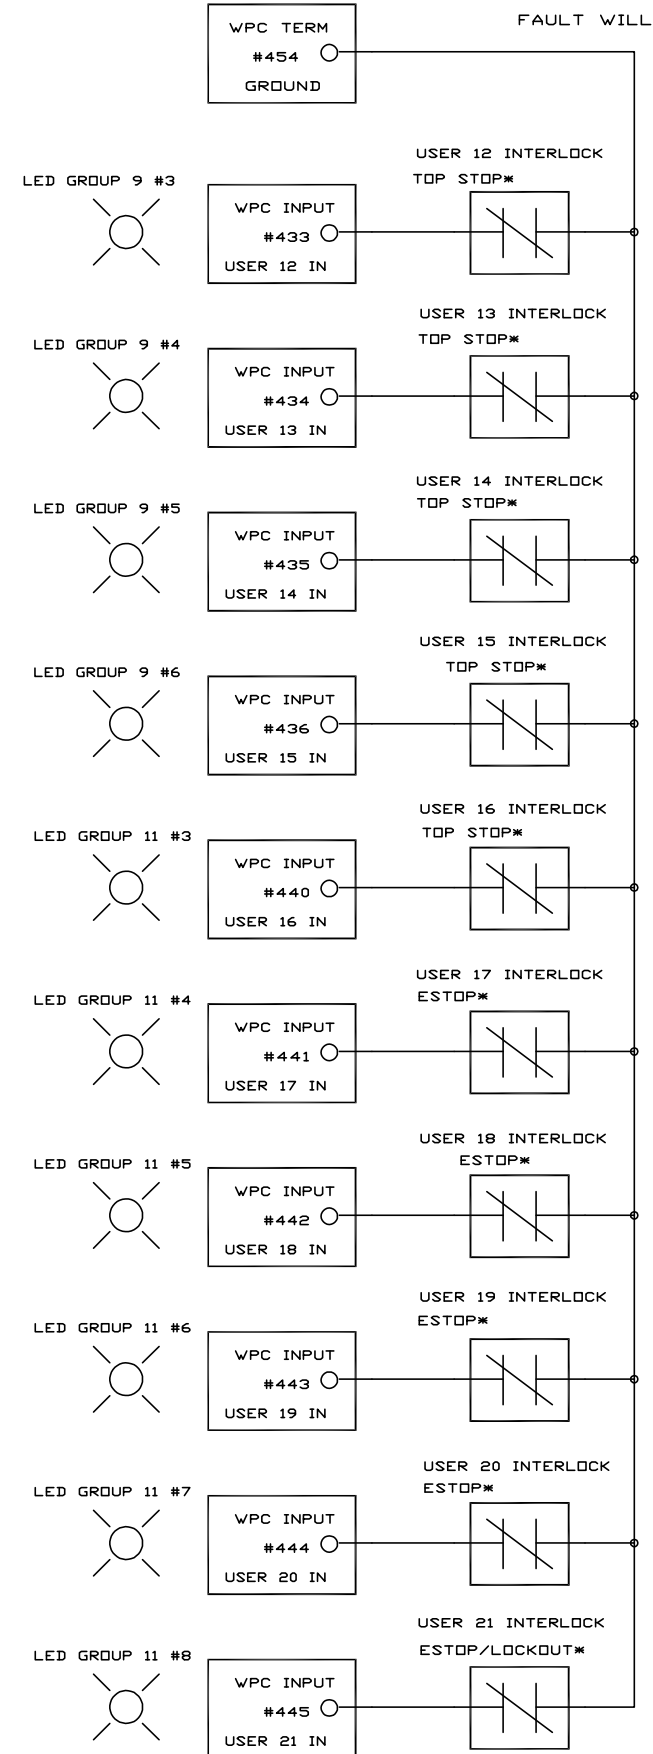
WPC TERM
#454
GROUND

FAULT WILL

USER 12 INTERLOCK
TOP STOP*
LED GROUP 9 #3
WPC INPUT
#433
USER 12 IN

USER 13 INTERLOCK
TOP STOP*
LED GROUP 9 #4
WPC INPUT
#434
USER 13 IN

USER 14 INTERLOCK
TOP STOP*
LED GROUP 9 #5
WPC INPUT
#435
USER 14 IN

USER 15 INTERLOCK
TOP STOP*
LED GROUP 9 #6
WPC INPUT
#436
USER 15 IN

USER 16 INTERLOCK
TOP STOP*
LED GROUP 11 #3
WPC INPUT
#440
USER 16 IN

USER 17 INTERLOCK
ESTOP*
LED GROUP 11 #4
WPC INPUT
#441
USER 17 IN

USER 18 INTERLOCK
ESTOP*
LED GROUP 11 #5
WPC INPUT
#442
USER 18 IN

USER 19 INTERLOCK
ESTOP*
LED GROUP 11 #6
WPC INPUT
#443
USER 19 IN

USER 20 INTERLOCK
ESTOP*
LED GROUP 11 #7
WPC INPUT
#444
USER 20 IN

USER 21 INTERLOCK
ESTOP/LOCKOUT*
LED GROUP 11 #8
WPC INPUT
#445
USER 21 IN